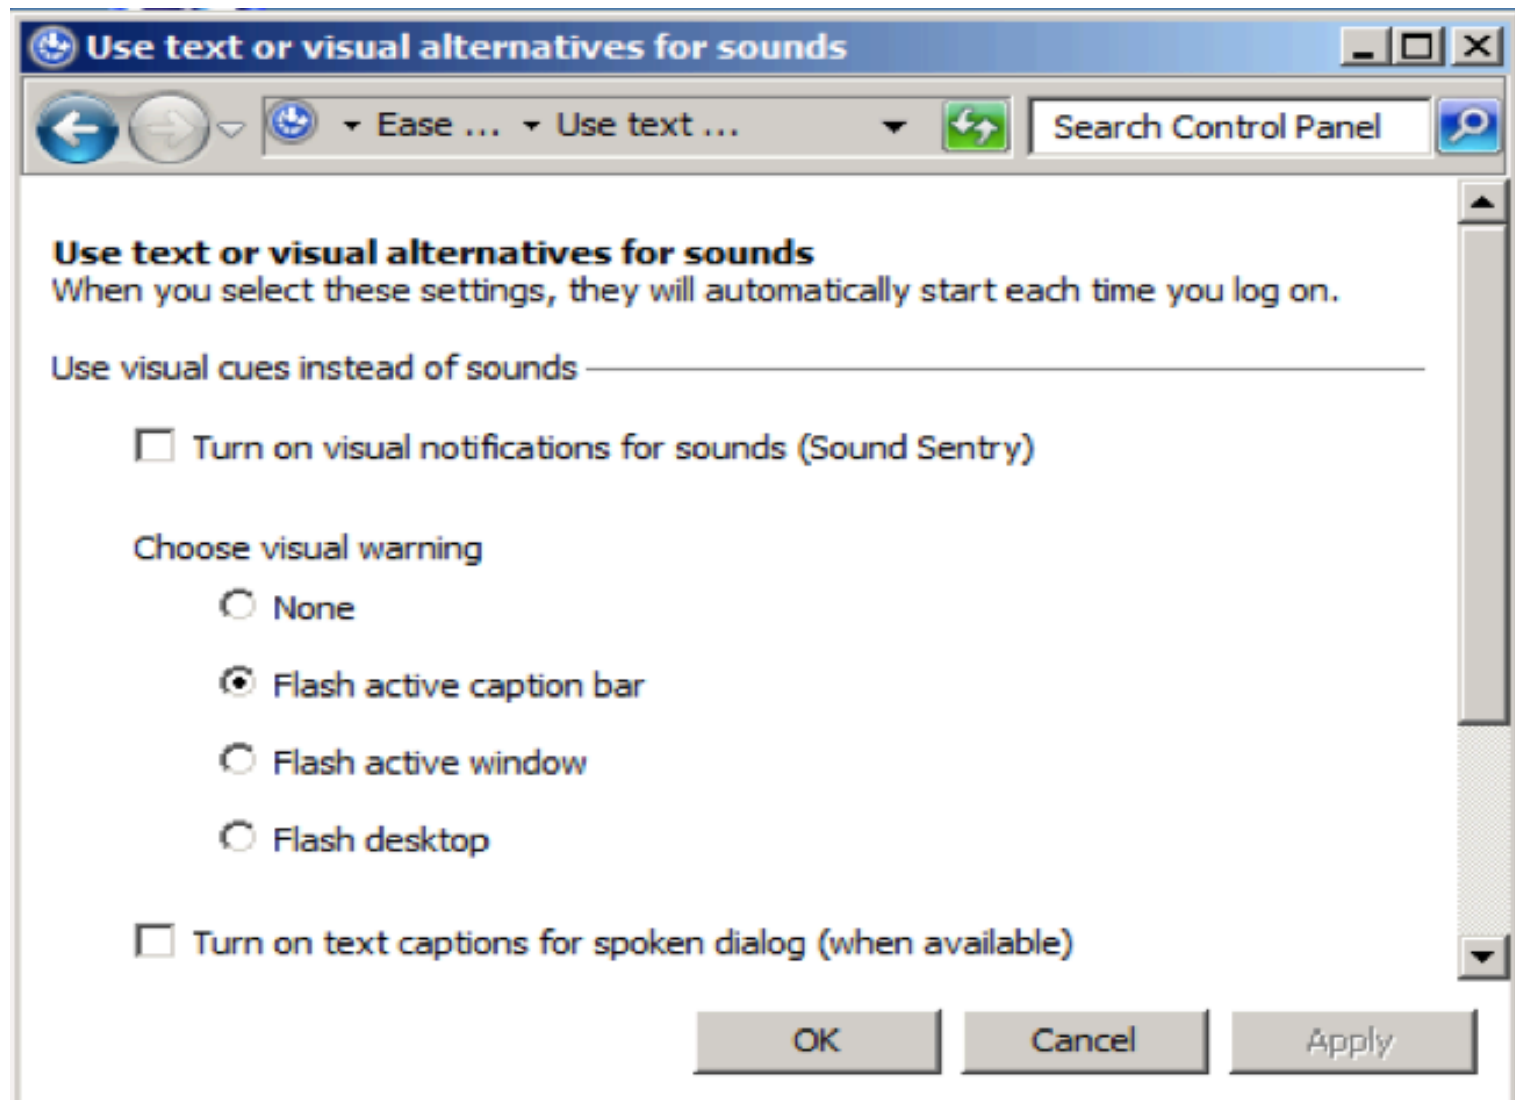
Use text or visual alternatives for sounds

Ease ... Use text ...

Search Control Panel

Use text or visual alternatives for sounds
When you select these settings, they will automatically start each time you log on.

Use visual cues instead of sounds

Turn on visual notifications for sounds (Sound Sentry)

Choose visual warning

None

Flash active caption bar

Flash active window

Flash desktop

Turn on text captions for spoken dialog (when available)

OK
Cancel
Apply